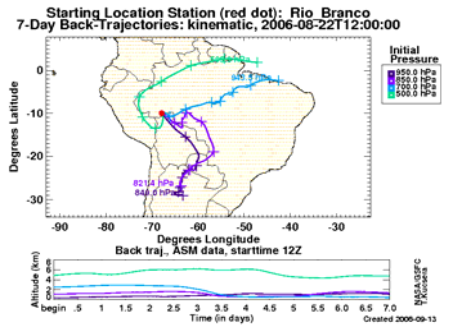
Starting Location Station (red dot): Rio_Branco
7-Day Back-Trajectories: kinematic, 2006-08-22T12:00:00

Initial Pressure
950.0 hPa
850.0 hPa
700.0 hPa
500.0 hPa

946.3 hPa
821.4 hPa
840.6 hPa

Degrees Latitude
0
-10
-20
-30

-90 -80 -70 -60 -50 -40 -30
Degrees Longitude
Back traj., ASM data, starttime 12Z

Altitude (km)
8
6
4
2
0

begin .5 1 1.5 2 2.5 3 3.5 4 4.5 5 5.5 6 6.5 7.0
Time (in days)

NASA/GSFC T.Kucsera
Created 2006-09-13